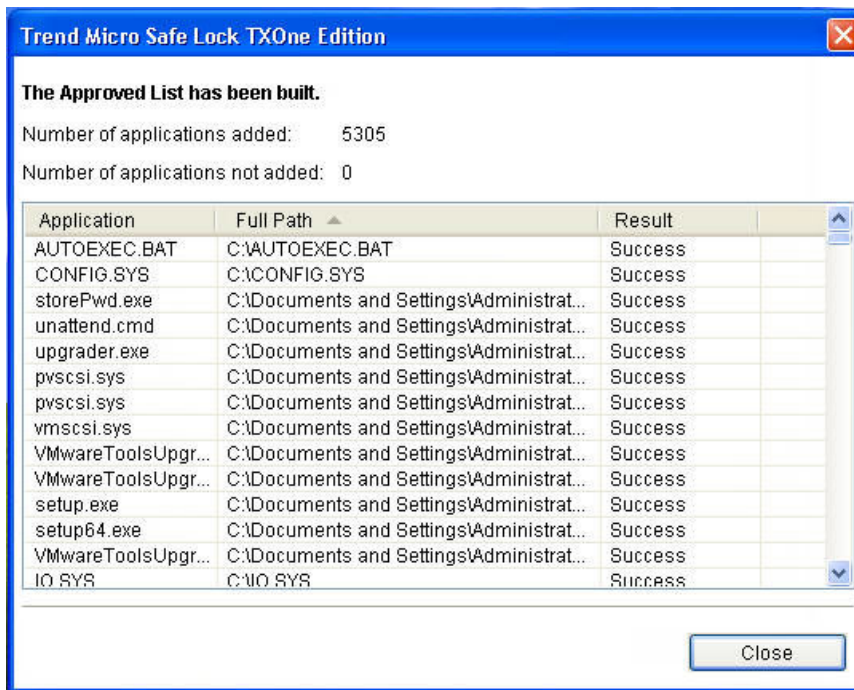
Trend Micro Safe Lock TXOne Edition

The Approved List has been built.

Number of applications added: 5305

Number of applications not added: 0

| Application | Full Path | Result |
|---|---|---|
| AUTOEXEC.BAT | C:\AUTOEXEC.BAT | Success |
| CONFIG.SYS | C:\CONFIG.SYS | Success |
| storePwd.exe | C:\Documents and Settings\Administrat... | Success |
| unattend.cmd | C:\Documents and Settings\Administrat... | Success |
| upgrader.exe | C:\Documents and Settings\Administrat... | Success |
| pvscsi.sys | C:\Documents and Settings\Administrat... | Success |
| pvscsi.sys | C:\Documents and Settings\Administrat... | Success |
| vmscsi.sys | C:\Documents and Settings\Administrat... | Success |
| VMwareToolsUpgr... | C:\Documents and Settings\Administrat... | Success |
| VMwareToolsUpgr... | C:\Documents and Settings\Administrat... | Success |
| setup.exe | C:\Documents and Settings\Administrat... | Success |
| setup64.exe | C:\Documents and Settings\Administrat... | Success |
| VMwareToolsUpgr... | C:\Documents and Settings\Administrat... | Success |
| IO.SYS | C:\IO.SYS | Success |

Close